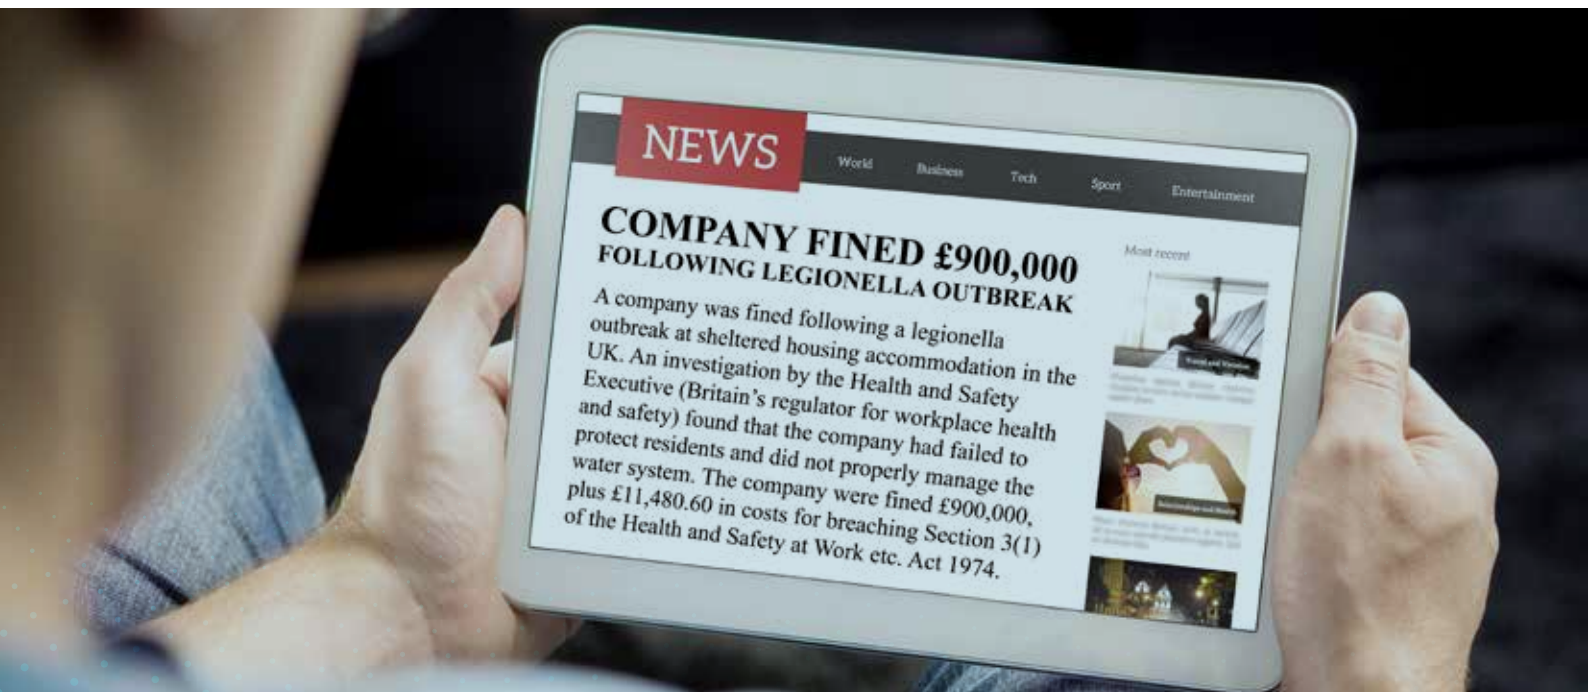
NEWS

World Business Tech Sport Entertainment

COMPANY FINED £900,000 FOLLOWING LEGIONELLA OUTBREAK

A company was fined following a legionella outbreak at sheltered housing accommodation in the UK. An investigation by the Health and Safety Executive (Britain's regulator for workplace health and safety) found that the company had failed to protect residents and did not properly manage the water system. The company were fined £900,000, plus £11,480.60 in costs for breaching Section 3(1) of the Health and Safety at Work etc. Act 1974.

Most recent

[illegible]

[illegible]